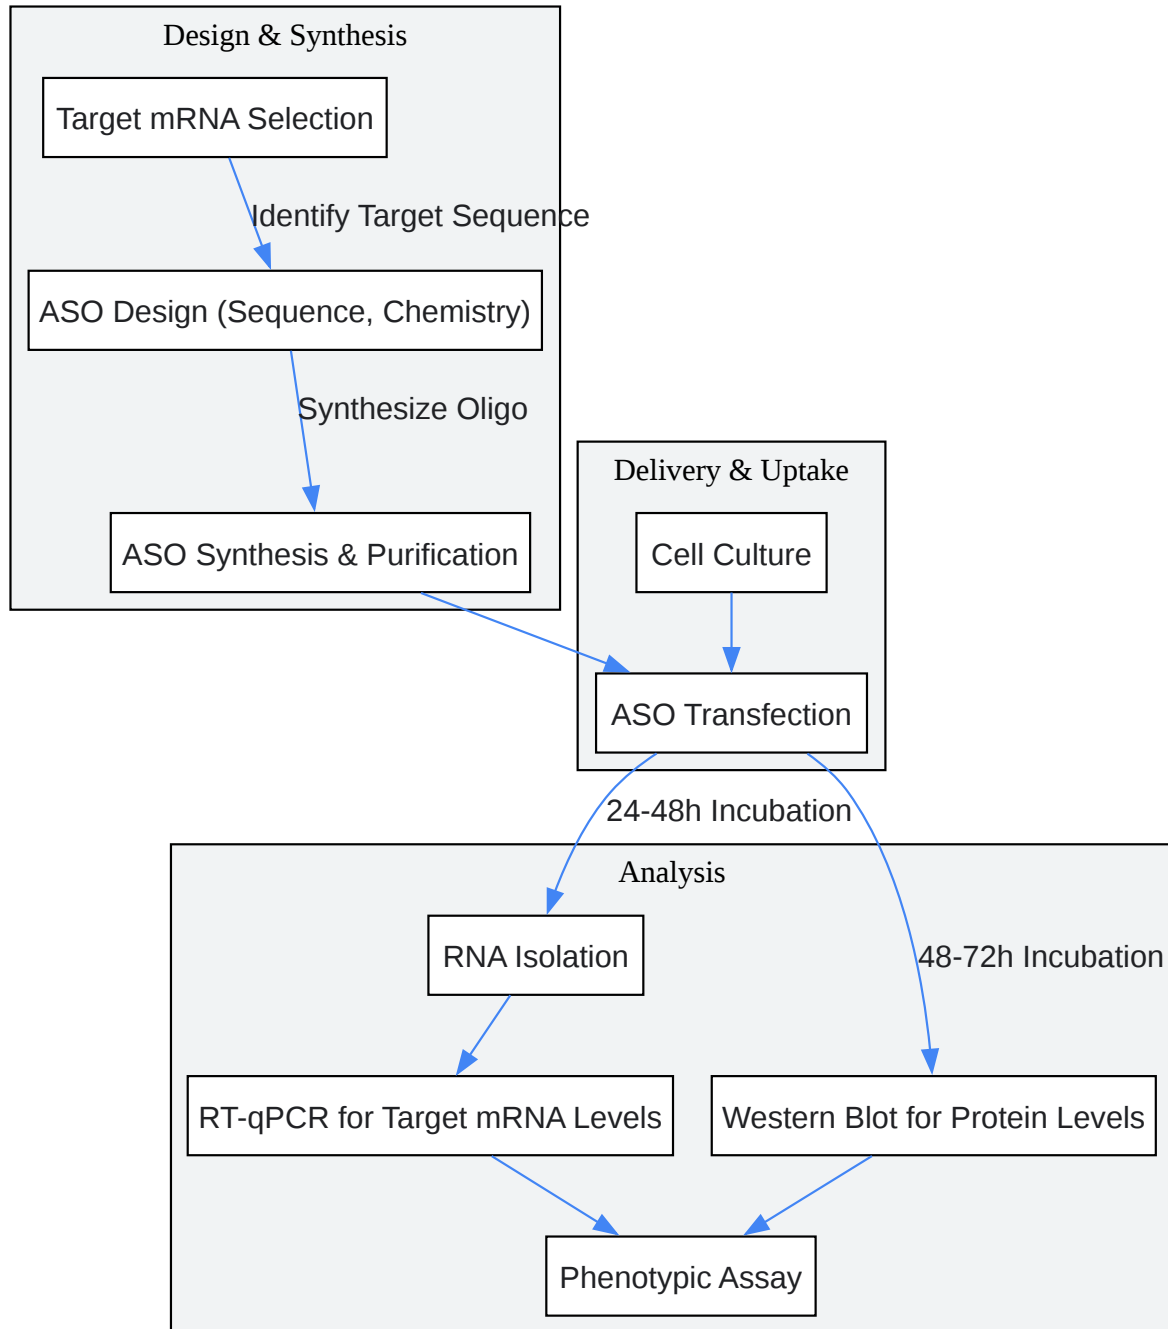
Design & Synthesis

Target mRNA Selection

Identify Target Sequence

ASO Design (Sequence, Chemistry)

Synthesize Oligo

ASO Synthesis & Purification

Delivery & Uptake

Cell Culture

ASO Transfection

24-48h Incubation

Analysis

RNA Isolation

48-72h Incubation

RT-qPCR for Target mRNA Levels

Western Blot for Protein Levels

Phenotypic Assay